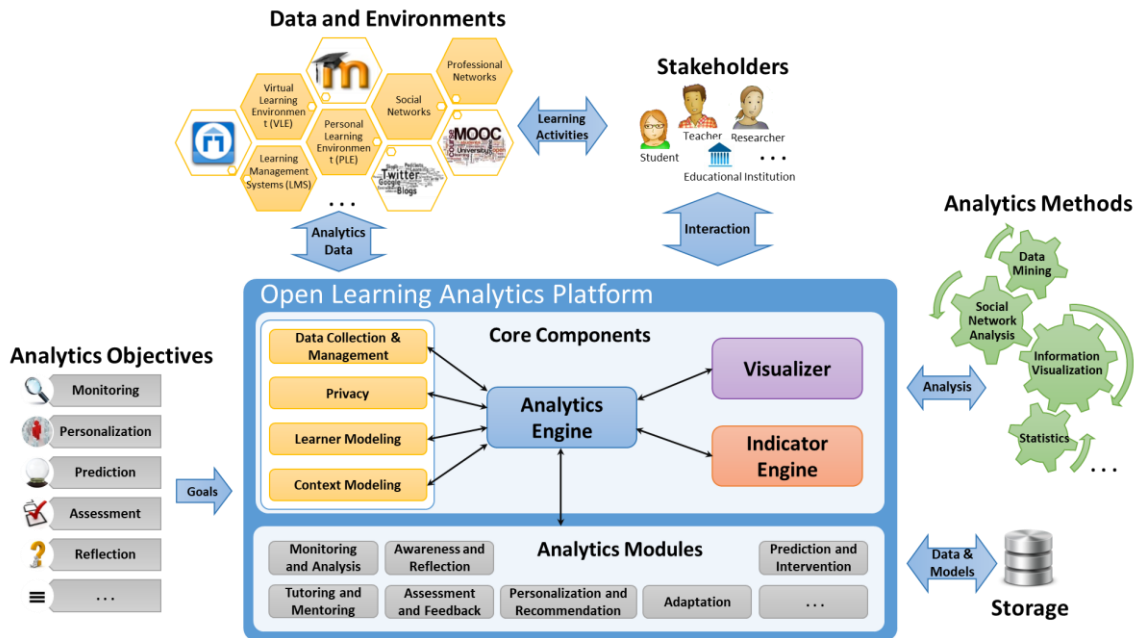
Data and Environments

Virtual Learning Environment (VLE)

Learning Management Systems (LMS)

Personal Learning Environment (PLE)

Social Networks

Professional Networks

MOOC

Twitter

Blogs

. . .

Learning Activities

Stakeholders

Student

Teacher

Researcher

Educational Institution

. . .

Analytics Data

Interaction

Analytics Methods

Data Mining

Social Network Analysis

Information Visualization

Statistics

. . .

Open Learning Analytics Platform

Core Components

Data Collection & Management

Privacy

Learner Modeling

Context Modeling

Analytics Engine

Visualizer

Indicator Engine

Analysis

Analytics Objectives

Monitoring

Personalization

Prediction

Assessment

Reflection

. . .

Goals

Analytics Modules

Monitoring and Analysis

Awareness and Reflection

Prediction and Intervention

Tutoring and Mentoring

Assessment and Feedback

Personalization and Recommendation

Adaptation

. . .

Data & Models

Storage